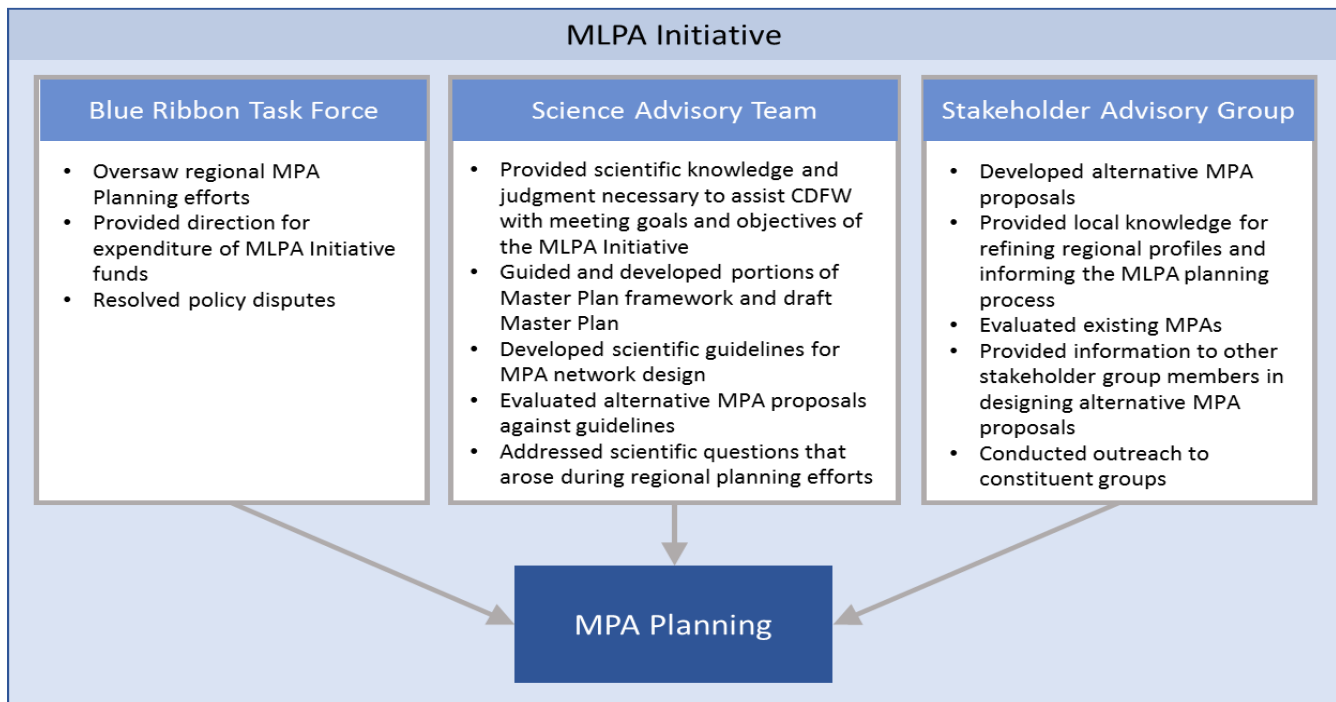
MLPA Initiative

Blue Ribbon Task Force

- Oversaw regional MPA Planning efforts
- Provided direction for expenditure of MLPA Initiative funds
- Resolved policy disputes

Science Advisory Team

- Provided scientific knowledge and judgment necessary to assist CDFW with meeting goals and objectives of the MLPA Initiative
- Guided and developed portions of Master Plan framework and draft Master Plan
- Developed scientific guidelines for MPA network design
- Evaluated alternative MPA proposals against guidelines
- Addressed scientific questions that arose during regional planning efforts

Stakeholder Advisory Group

- Developed alternative MPA proposals
- Provided local knowledge for refining regional profiles and informing the MLPA planning process
- Evaluated existing MPAs
- Provided information to other stakeholder group members in designing alternative MPA proposals
- Conducted outreach to constituent groups

MPA Planning